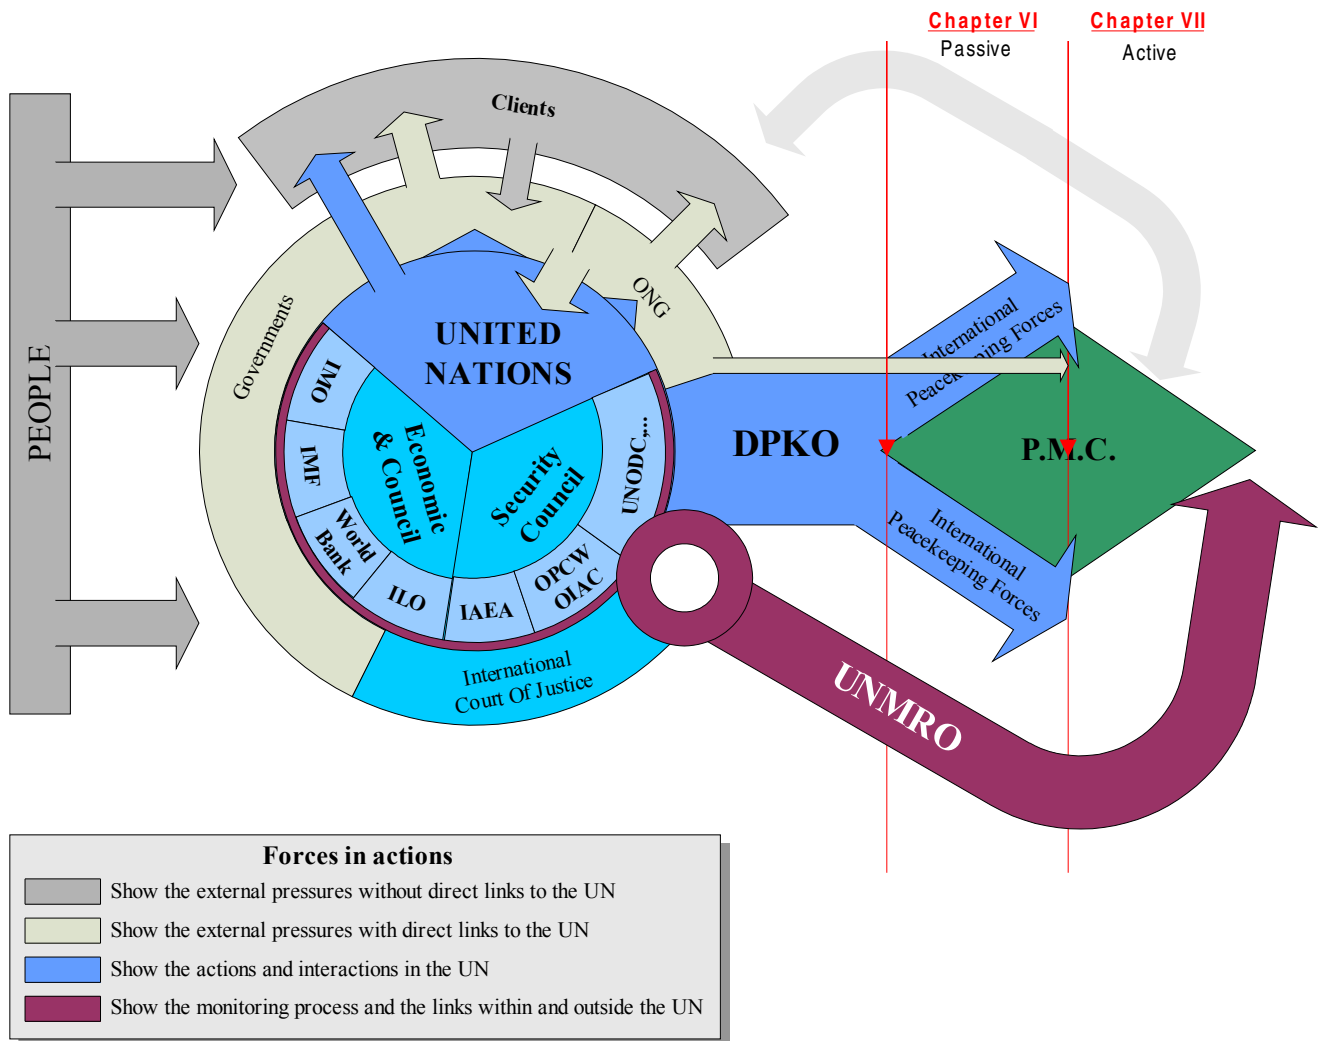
Chapter VI
Passive

Chapter VII
Active

PEOPLE

Clients

Governments

ONG

UNITED NATIONS

Economic & Council

Security Council

IMO

IMF

World Bank

ILO

IAEA

OPCW OIAC

UNODC,...

International Court Of Justice

DPKO

International Peacekeeping Forces

P.M.C.

International Peacekeeping Forces

UNMRO

Forces in actions

Show the external pressures without direct links to the UN

Show the external pressures with direct links to the UN

Show the actions and interactions in the UN

Show the monitoring process and the links within and outside the UN